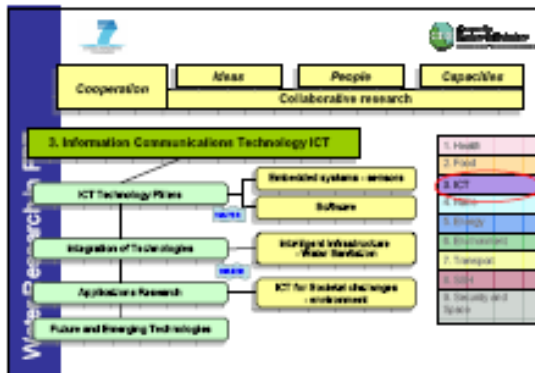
Water Research in F

Cooperation

Ideas

People

Capacities

Collaborative research

3. Information Communications Technology ICT

ICT Technology Pillars

Embedded systems - sensors

Software

Integration of Technologies

Intelligent infrastructure - Water Sanitation

Applications Research

ICT for Societal challenges - environment

Future and Emerging Technologies

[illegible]

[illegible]

1. Health

2. Food

3. ICT

4. Nano

5. Energy

6. Environment

7. Transport

8. SSH

9. Security and Space